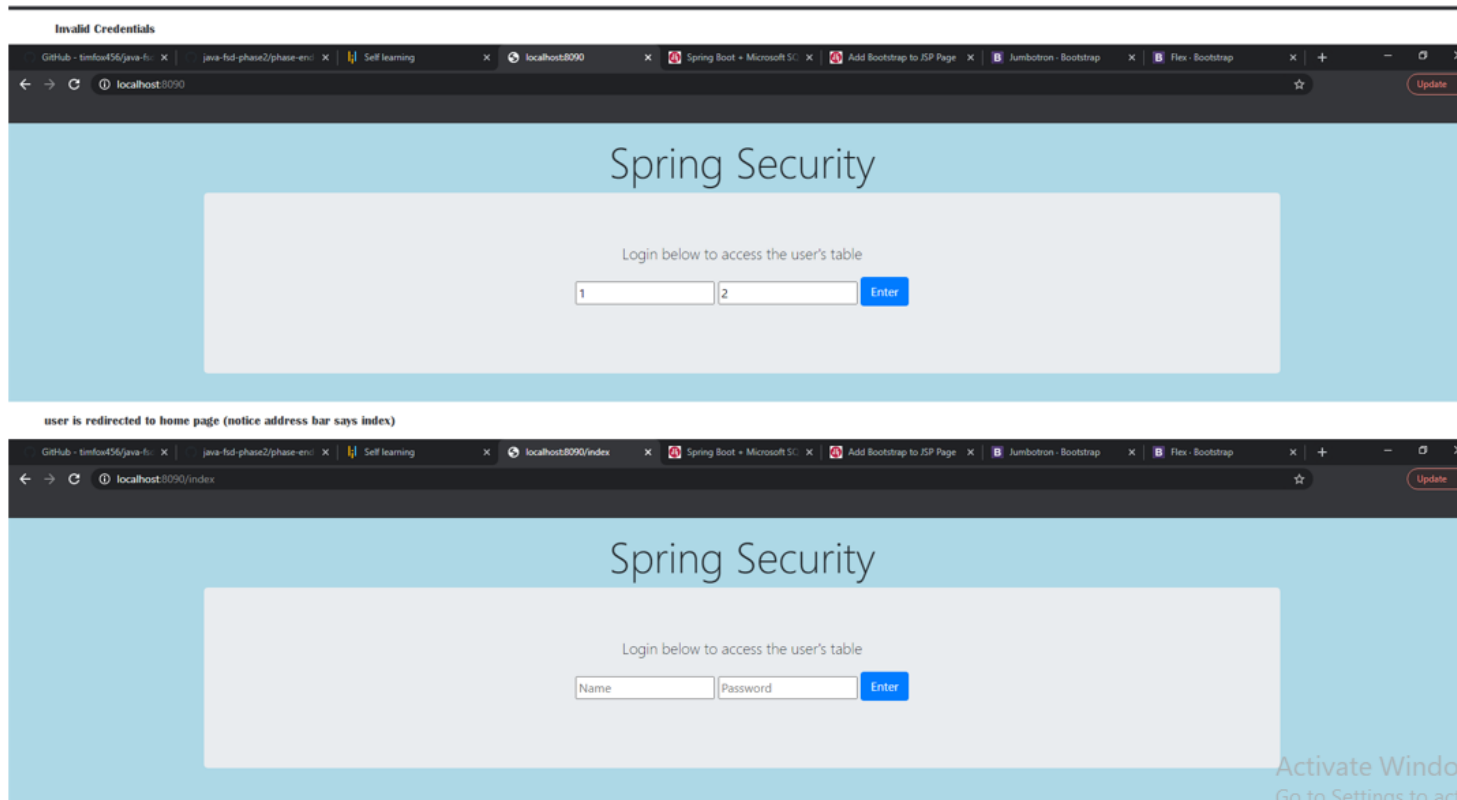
Invalid Credentials

GitHub - timfox456/java-fs ×
java-fsd-phase2/phase-end ×
Self learning ×
localhost:8090 ×
Spring Boot + Microsoft SC ×
Add Bootstrap to JSP Page ×
Jumbotron - Bootstrap ×
Flex - Bootstrap ×
+

localhost:8090

Update

Spring Security

Login below to access the user's table

1
2
Enter

user is redirected to home page (notice address bar says index)

GitHub - timfox456/java-fs ×
java-fsd-phase2/phase-end ×
Self learning ×
localhost:8090/index ×
Spring Boot + Microsoft SC ×
Add Bootstrap to JSP Page ×
Jumbotron - Bootstrap ×
Flex - Bootstrap ×
+

localhost:8090/index

Update

Spring Security

Login below to access the user's table

Name
Password
Enter

Activate Windo
Go to Settings to ac